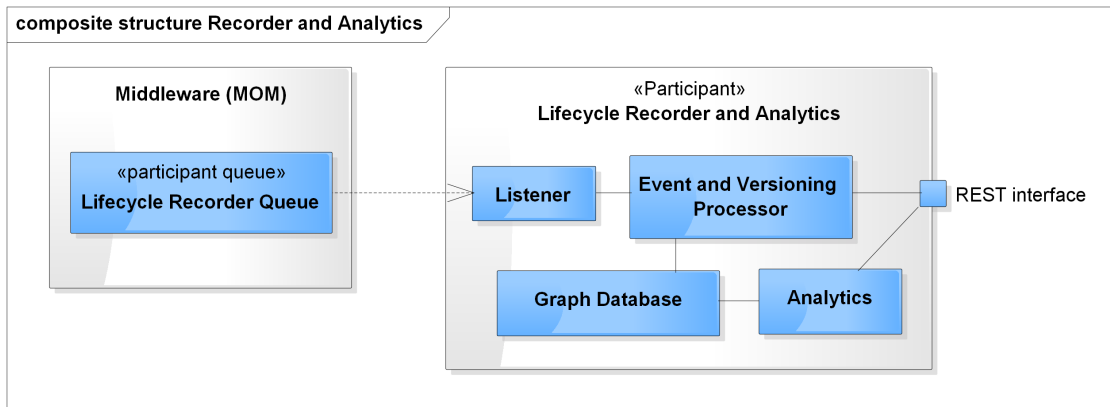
composite structure Recorder and Analytics

Middleware (MOM)

«participant queue»
Lifecycle Recorder Queue

«Participant»
Lifecycle Recorder and Analytics

Listener

Event and Versioning Processor

REST interface

Graph Database

Analytics